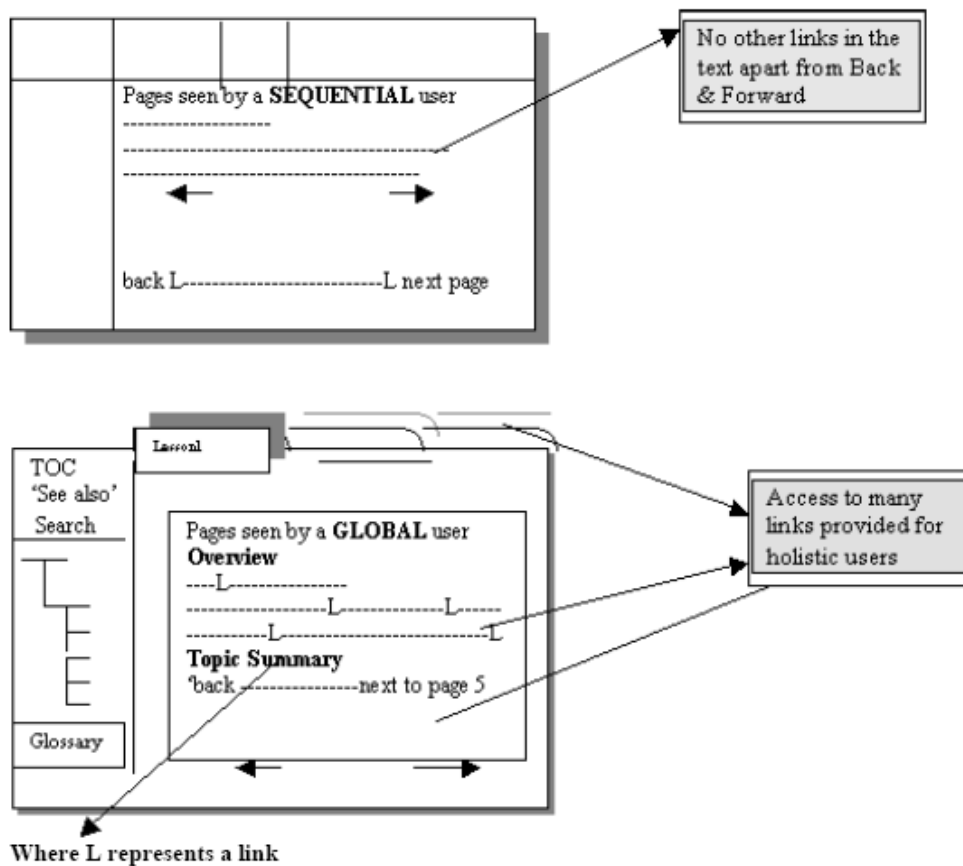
Pages seen by a **SEQUENTIAL** user

--------------------

----------------------------------------------

------------------------------------------

back L----------------------------L next page

No other links in the text apart from Back & Forward

Lesson1

TOC
'See also'
Search

Glossary

Pages seen by a **GLOBAL** user
**Overview**
----L----------------
-------------------L--------------L------
-----------L----------------------------L
**Topic Summary**
'back -----------------next to page 5

Access to many links provided for holistic users

**Where L represents a link**